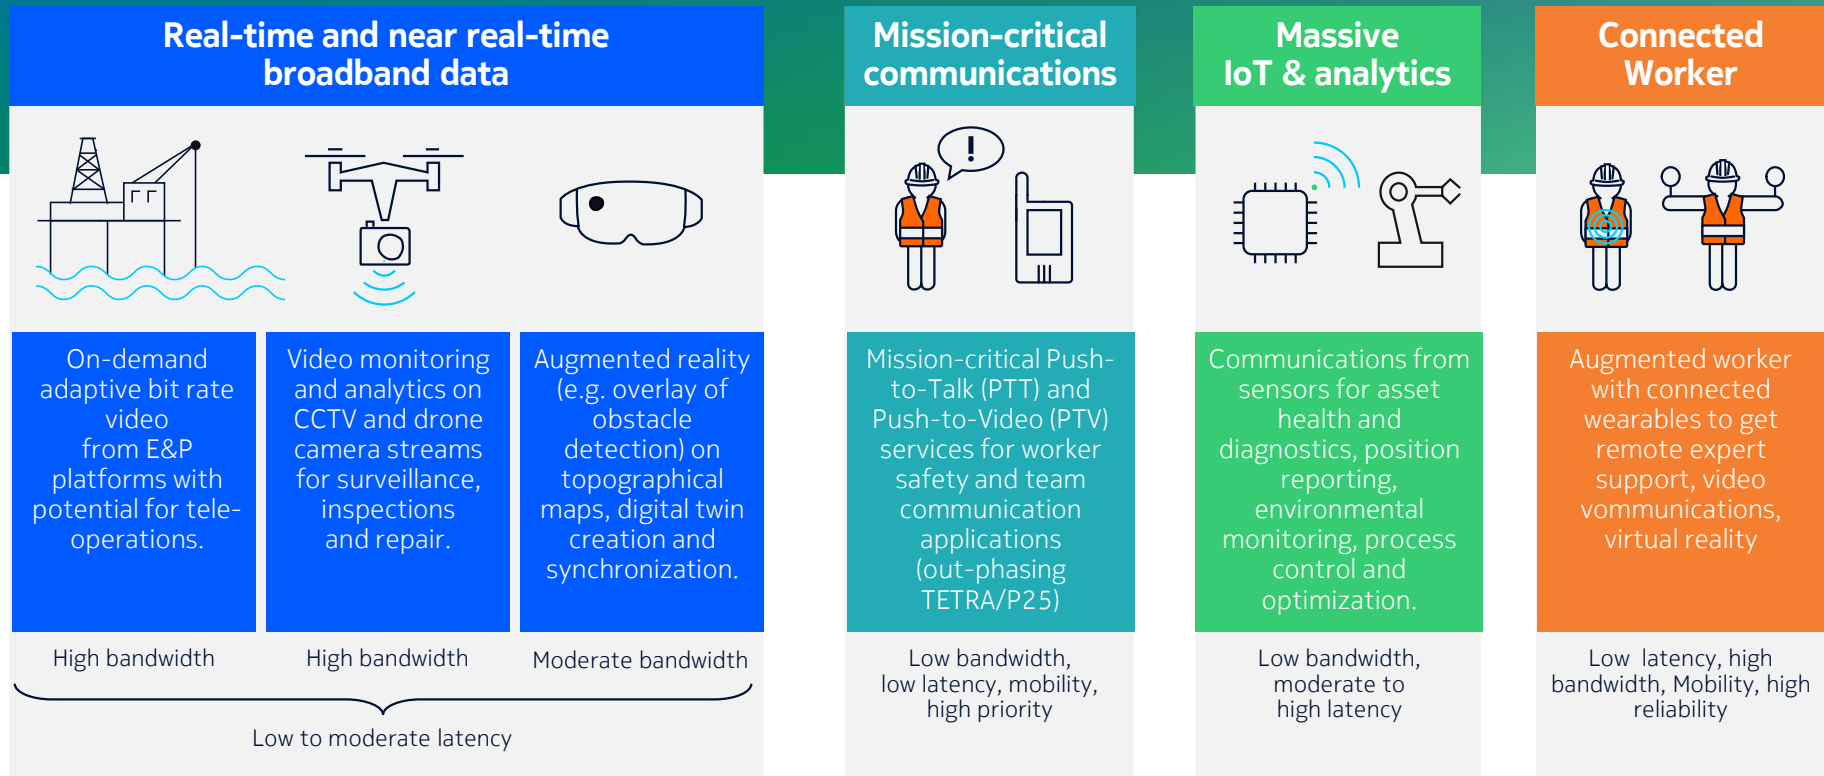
Real-time and near real-time broadband data

Mission-critical communications

Massive IoT & analytics

Connected Worker

On-demand adaptive bit rate video from E&P platforms with potential for tele-operations.

Video monitoring and analytics on CCTV and drone camera streams for surveillance, inspections and repair.

Augmented reality (e.g. overlay of obstacle detection) on topographical maps, digital twin creation and synchronization.

Mission-critical Push-to-Talk (PTT) and Push-to-Video (PTV) services for worker safety and team communication applications (out-phasing TETRA/P25)

Communications from sensors for asset health and diagnostics, position reporting, environmental monitoring, process control and optimization.

Augmented worker with connected wearables to get remote expert support, video vommunications, virtual reality

High bandwidth

High bandwidth

Moderate bandwidth

Low to moderate latency

Low bandwidth, low latency, mobility, high priority

Low bandwidth, moderate to high latency

Low latency, high bandwidth, Mobility, high reliability